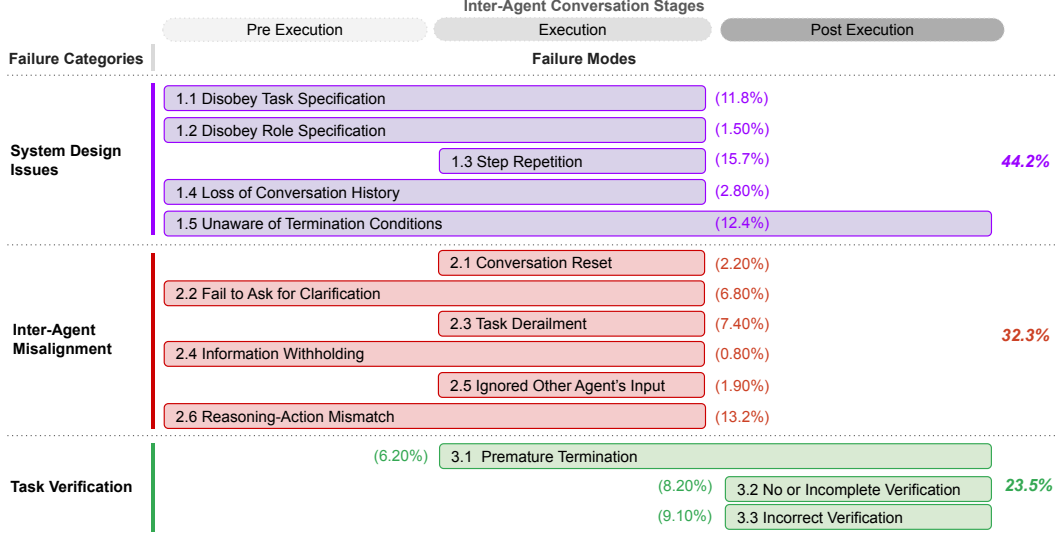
Inter-Agent Conversation Stages

Pre Execution | Execution | Post Execution

Failure Categories | Failure Modes

System Design Issues

1.1 Disobey Task Specification (11.8%)
1.2 Disobey Role Specification (1.50%)
1.3 Step Repetition (15.7%)
1.4 Loss of Conversation History (2.80%)
1.5 Unaware of Termination Conditions (12.4%)

44.2%

Inter-Agent Misalignment

2.1 Conversation Reset (2.20%)
2.2 Fail to Ask for Clarification (6.80%)
2.3 Task Derailment (7.40%)
2.4 Information Withholding (0.80%)
2.5 Ignored Other Agent's Input (1.90%)
2.6 Reasoning-Action Mismatch (13.2%)

32.3%

Task Verification

(6.20%) 3.1 Premature Termination
(8.20%) 3.2 No or Incomplete Verification
(9.10%) 3.3 Incorrect Verification

23.5%